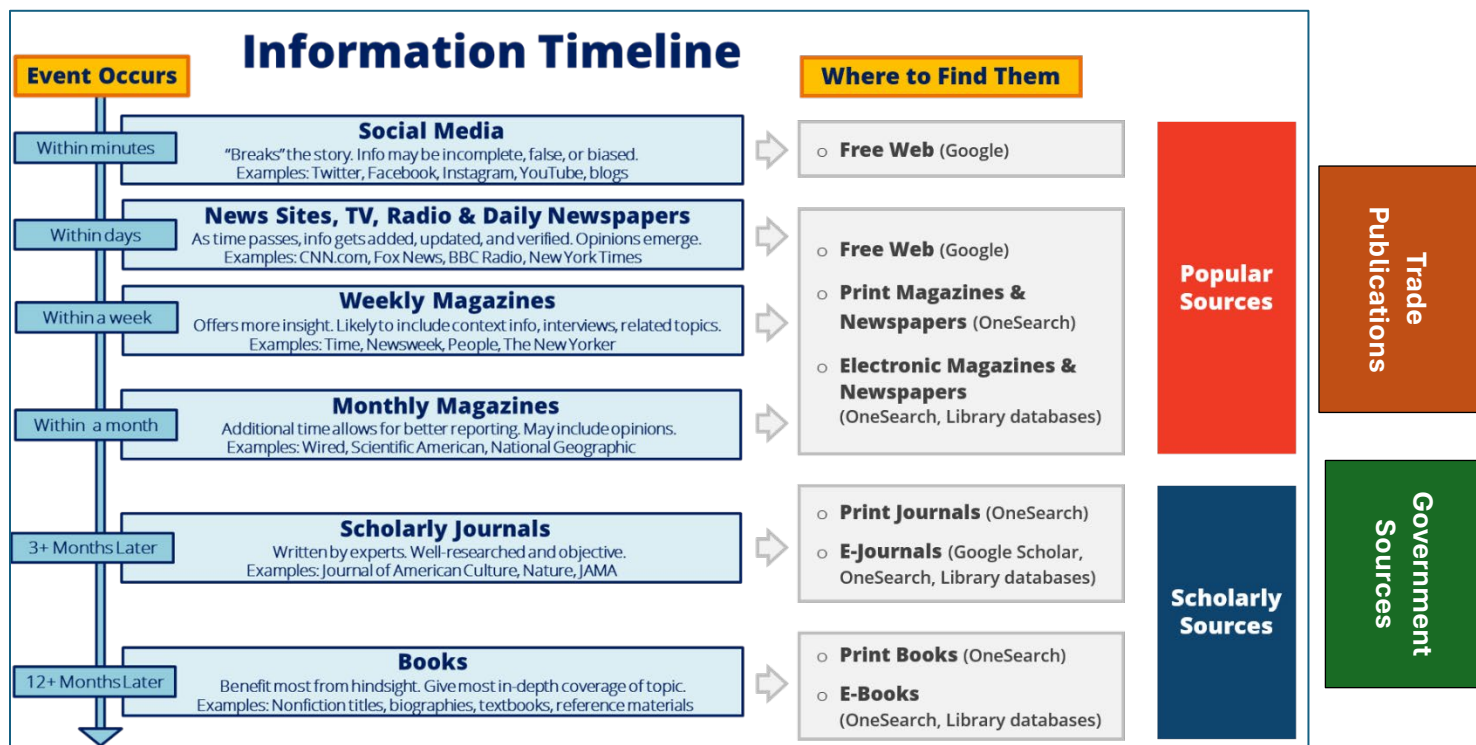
Information Timeline

Event Occurs

Where to Find Them

Within minutes

Social Media
"Breaks" the story. Info may be incomplete, false, or biased.
Examples: Twitter, Facebook, Instagram, YouTube, blogs

○ Free Web (Google)

Within days

News Sites, TV, Radio & Daily Newspapers
As time passes, info gets added, updated, and verified. Opinions emerge.
Examples: CNN.com, Fox News, BBC Radio, New York Times

Within a week

Weekly Magazines
Offers more insight. Likely to include context info, interviews, related topics.
Examples: Time, Newsweek, People, The New Yorker

Within a month

Monthly Magazines
Additional time allows for better reporting. May include opinions.
Examples: Wired, Scientific American, National Geographic

○ Free Web (Google)
○ Print Magazines & Newspapers (OneSearch)
○ Electronic Magazines & Newspapers (OneSearch, Library databases)

Popular Sources

Trade Publications

3+ Months Later

Scholarly Journals
Written by experts. Well-researched and objective.
Examples: Journal of American Culture, Nature, JAMA

○ Print Journals (OneSearch)
○ E-Journals (Google Scholar, OneSearch, Library databases)

12+ Months Later

Books
Benefit most from hindsight. Give most in-depth coverage of topic.
Examples: Nonfiction titles, biographies, textbooks, reference materials

○ Print Books (OneSearch)
○ E-Books (OneSearch, Library databases)

Scholarly Sources

Government Sources